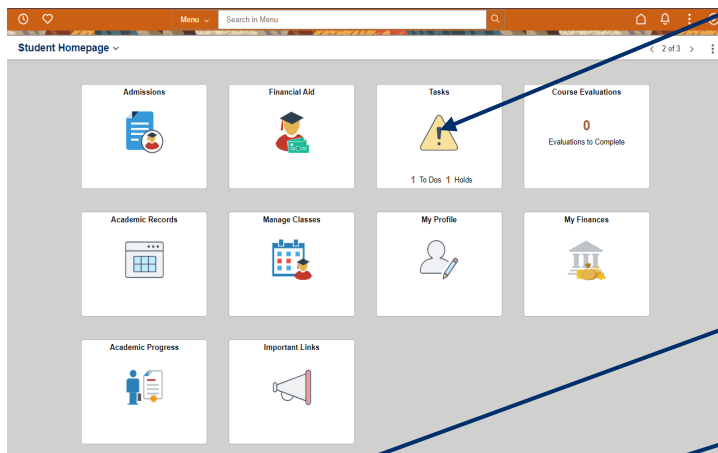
Menu
Search in Menu

Student Homepage

2 of 3

Admissions

Financial Aid

Tasks

1 To Dos 1 Holds

Course Evaluations

0

Evaluations to Complete

Academic Records

Manage Classes

My Profile

My Finances

Academic Progress

Important Links